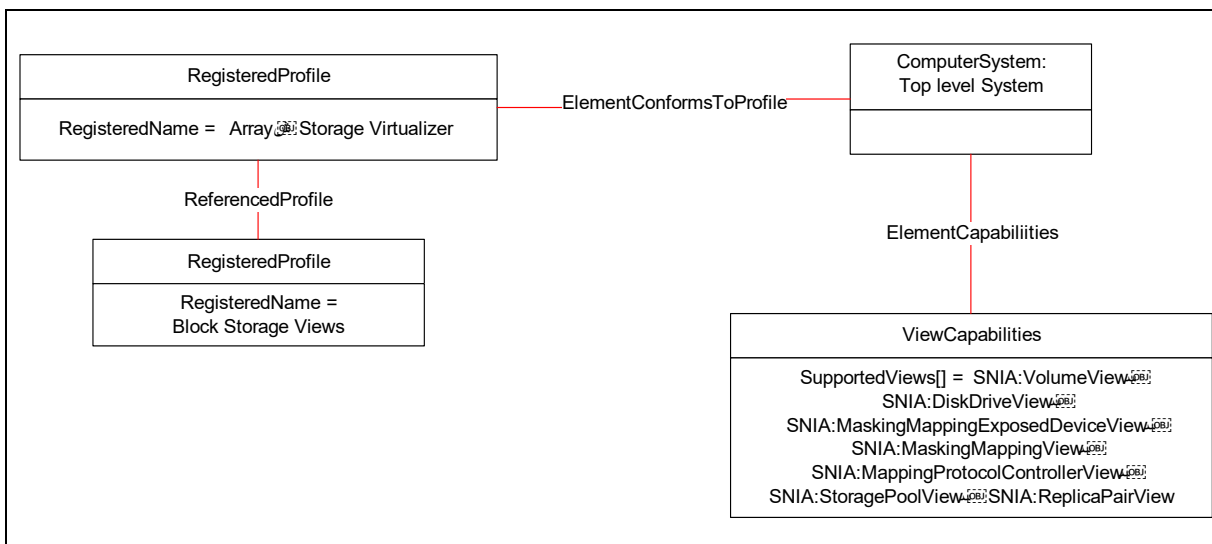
RegisteredProfile

RegisteredName = Array Storage Virtualizer

ElementConformsToProfile

ComputerSystem: Top level System

ReferencedProfile

RegisteredProfile

RegisteredName = Block Storage Views

ElementCapabiliities

ViewCapabilities

SupportedViews[] = SNIA:VolumeView
SNIA:DiskDriveView
SNIA:MaskingMappingExposedDeviceView
SNIA:MaskingMappingView
SNIA:MappingProtocolControllerView
SNIA:StoragePoolView SNIA:ReplicaPairView